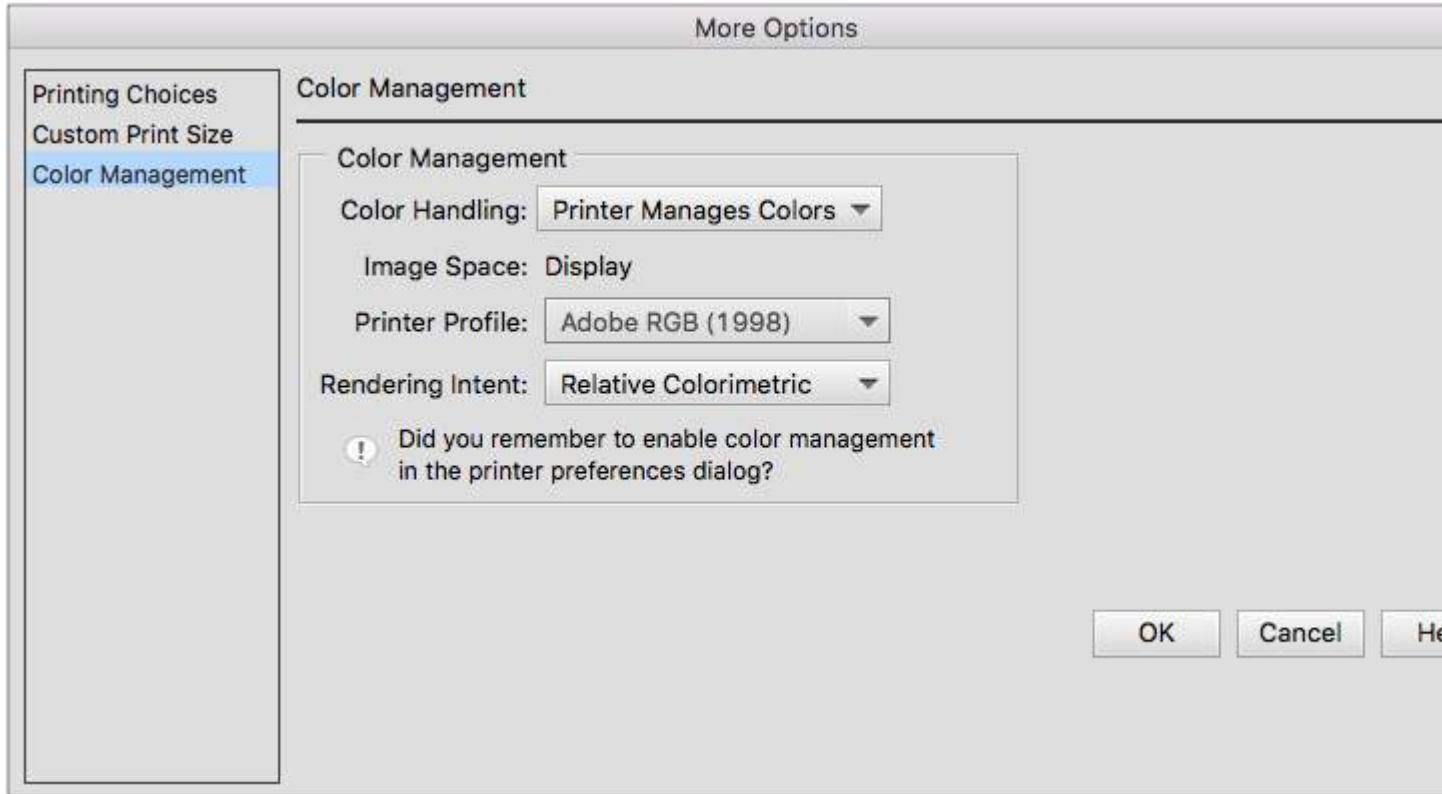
More Options

Printing Choices
Custom Print Size
Color Management

Color Management

Color Management

Color Handling: Printer Manages Colors

Image Space: Display

Printer Profile: Adobe RGB (1998)

Rendering Intent: Relative Colorimetric

Did you remember to enable color management in the printer preferences dialog?

OK

Cancel

He